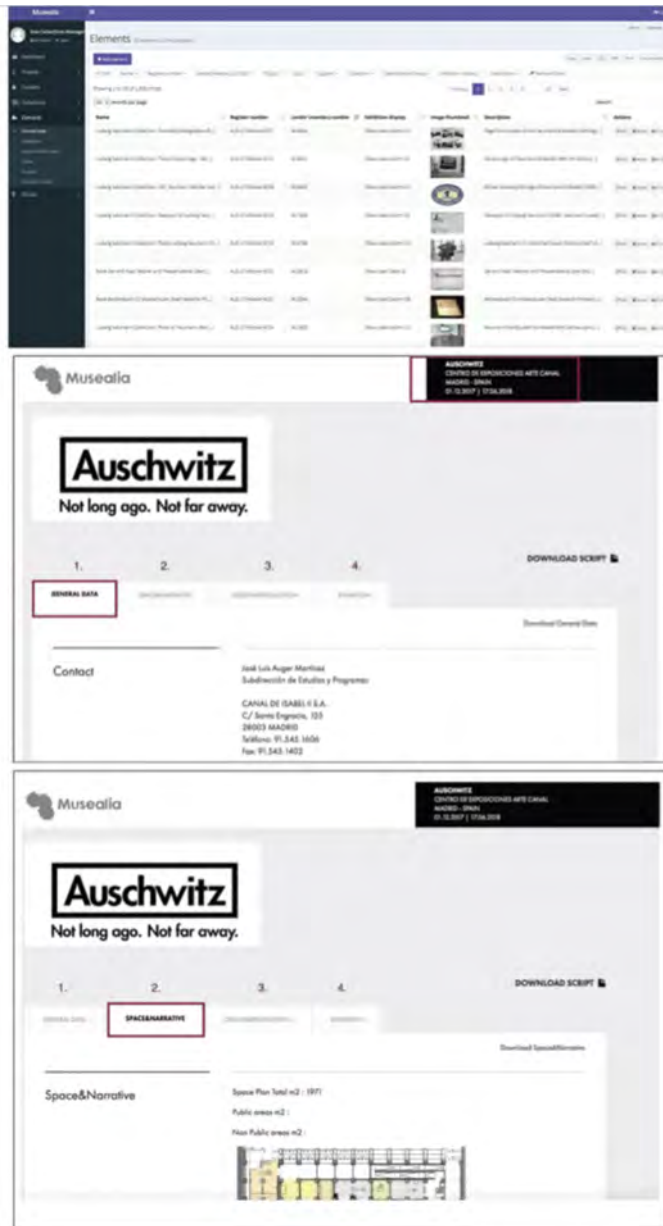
Musealia

Elements

Name | Register number | Lender inventory number | Exhibition display | Image thumbnail | Description | Actions

Musealia

AUSCHWITZ
CENTRO DE EXPOSICIONES ARTE CANAL
MADRID - SPAIN
01.12.2017 | 17.06.2018

Auschwitz
Not long ago. Not far away.

1. 2. 3. 4.

DOWNLOAD SCRIPT

GENERAL DATA

Download General Data

Contact

José Luis Auger Martínez
Subdirección de Estudios y Programas

CANAL DE ISABEL II S.A.
C/ Santa Engracia, 125
28003 MADRID
Teléfono: 91.545.1606
Fax: 91.545.1402

Musealia

AUSCHWITZ
CENTRO DE EXPOSICIONES ARTE CANAL
MADRID - SPAIN
01.12.2017 | 17.06.2018

Auschwitz
Not long ago. Not far away.

1. 2. 3. 4.

DOWNLOAD SCRIPT

GENERAL DATA

SPACE&NARRATIVE

Download Space&Narrative

Space&Narrative

Space Plan Total m2 : 1971

Public areas m2 :

Non Public areas m2 :